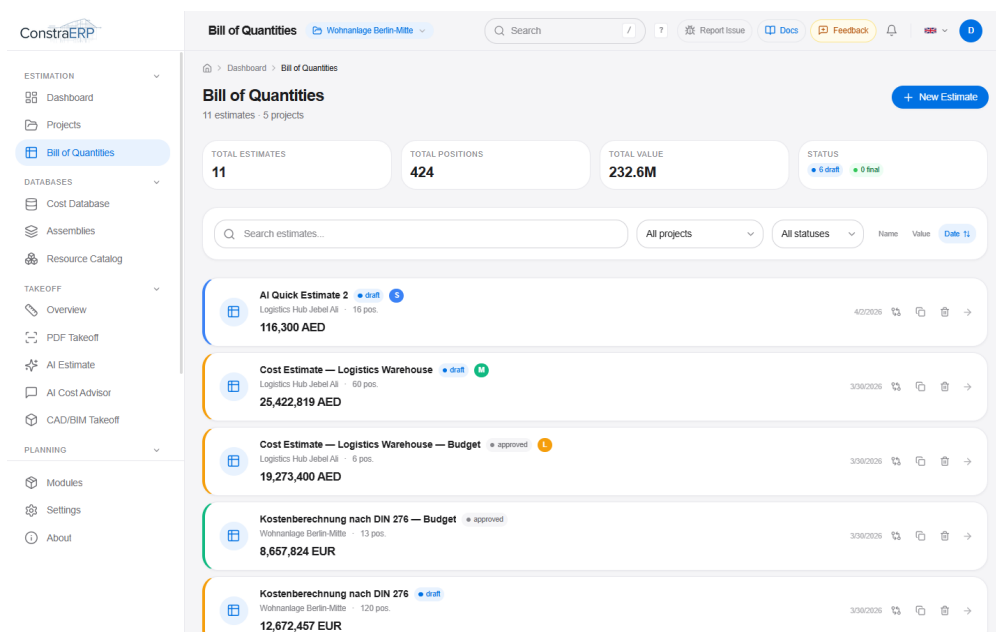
ConstraERP

ESTIMATION
Dashboard
Projects
Bill of Quantities
DATABASES
Cost Database
Assemblies
Resource Catalog
TAKEOFF
Overview
PDF Takeoff
AI Estimate
AI Cost Advisor
CAD/BIM Takeoff
PLANNING
Modules
Settings
About

Bill of Quantities Wohnanlage Berlin-Mitte
Search /
?
Report Issue
Docs
Feedback
D

Dashboard > Bill of Quantities
Bill of Quantities
11 estimates · 5 projects
+ New Estimate

| TOTAL ESTIMATES | TOTAL POSITIONS | TOTAL VALUE | STATUS |
|---|---|---|---|
| 11 | 424 | 232.6M | 6 draft · 0 final |

Search estimates...
All projects
All statuses
Name Value Date

AI Quick Estimate 2 draft S
Logistics Hub Jebel Ali · 16 pos.
116,300 AED
4/2/2026

Cost Estimate — Logistics Warehouse draft M
Logistics Hub Jebel Ali · 60 pos.
25,422,819 AED
3/30/2026

Cost Estimate — Logistics Warehouse — Budget approved L
Logistics Hub Jebel Ali · 6 pos.
19,273,400 AED
3/30/2026

Kostenberechnung nach DIN 276 — Budget approved
Wohnanlage Berlin-Mitte · 13 pos.
8,657,824 EUR
3/30/2026

Kostenberechnung nach DIN 276 draft
Wohnanlage Berlin-Mitte · 120 pos.
12,672,457 EUR
3/30/2026